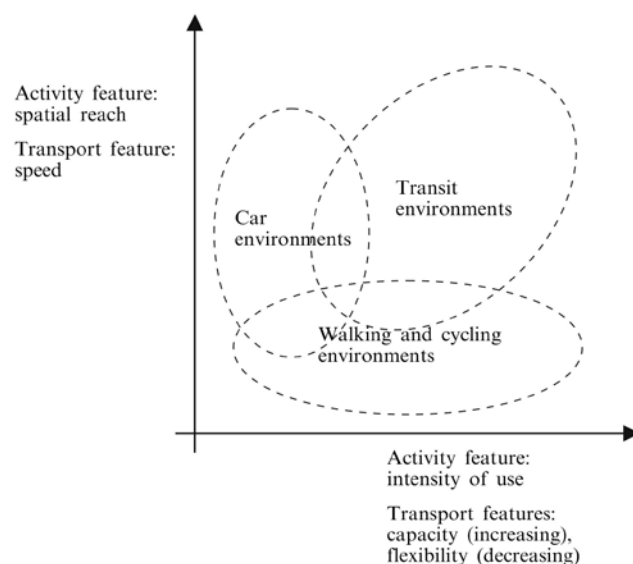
Activity feature: spatial reach

Transport feature: speed

Car environments

Transit environments

Walking and cycling environments

Activity feature: intensity of use

Transport features: capacity (increasing), flexibility (decreasing)